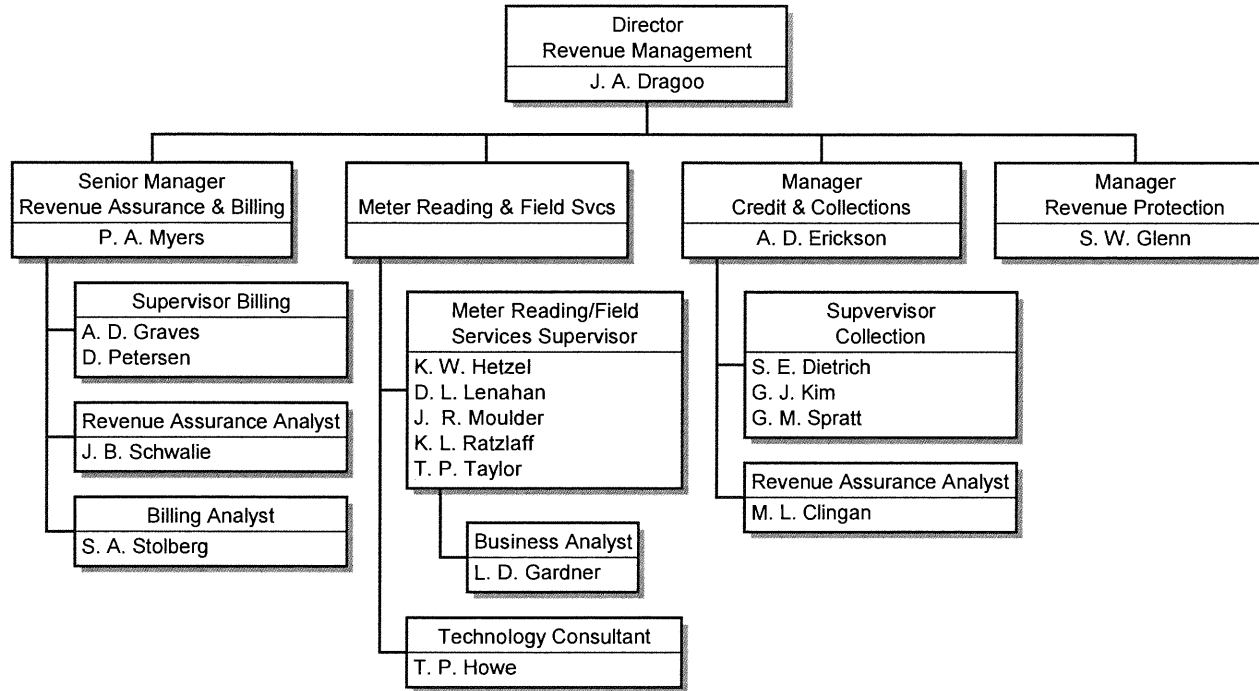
Director
Revenue Management
J. A. Dragoo

Senior Manager
Revenue Assurance & Billing
P. A. Myers

Supervisor Billing
A. D. Graves
D. Petersen

Revenue Assurance Analyst
J. B. Schwalie

Billing Analyst
S. A. Stolberg

Meter Reading & Field Svcs

Meter Reading/Field Services Supervisor
K. W. Hetzel
D. L. Lenahan
J. R. Moulder
K. L. Ratzlaff
T. P. Taylor

Business Analyst
L. D. Gardner

Technology Consultant
T. P. Howe

Manager
Credit & Collections
A. D. Erickson

Supvervisor
Collection
S. E. Dietrich
G. J. Kim
G. M. Spratt

Revenue Assurance Analyst
M. L. Clingan

Manager
Revenue Protection
S. W. Glenn